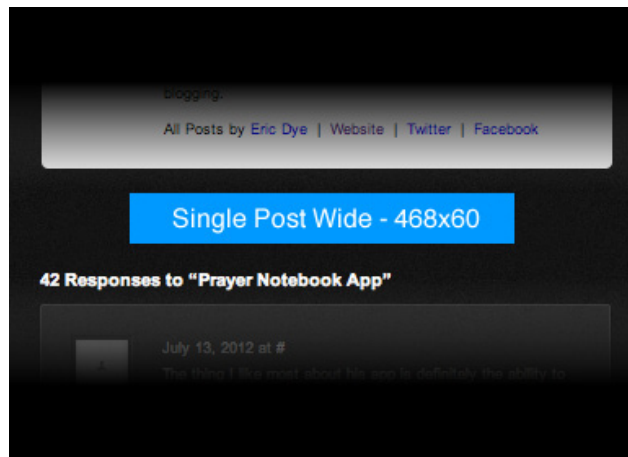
blogging.

All Posts by Eric Dye | Website | Twitter | Facebook

Single Post Wide - 468x60

42 Responses to "Prayer Notebook App"

July 13, 2012 at #

The thing I like most about his app is definitely the ability to